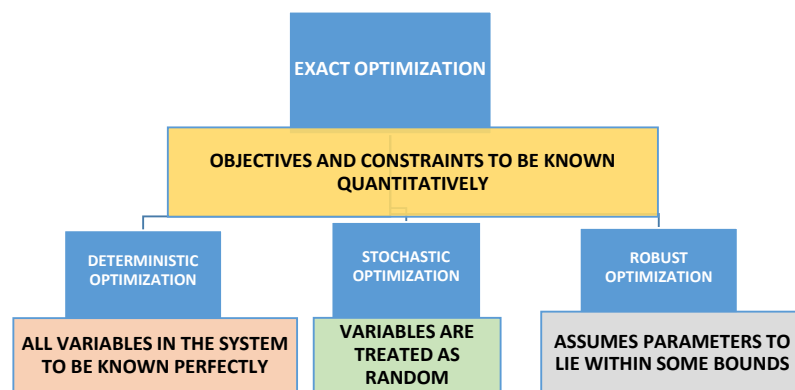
EXACT OPTIMIZATION

OBJECTIVES AND CONSTRAINTS TO BE KNOWN QUANTITATIVELY

DETERMINISTIC OPTIMIZATION

ALL VARIABLES IN THE SYSTEM TO BE KNOWN PERFECTLY

STOCHASTIC OPTIMIZATION

VARIABLES ARE TREATED AS RANDOM

ROBUST OPTIMIZATION

ASSUMES PARAMETERS TO LIE WITHIN SOME BOUNDS